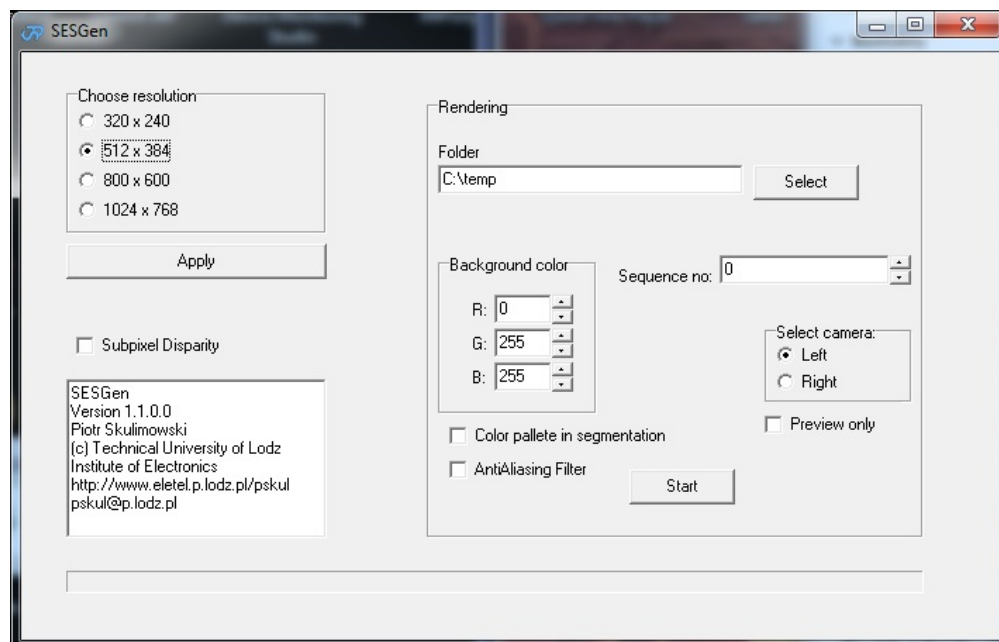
SESGen

Choose resolution
320 x 240
512 x 384
800 x 600
1024 x 768

Apply

Subpixel Disparity

SESGen
Version 1.1.0.0
Piotr Skulimowski
(c) Technical University of Lodz
Institute of Electronics
http://www.eletel.p.lodz.pl/pskul
pskul@p.lodz.pl

Rendering

Folder
C:\temp
Select

Background color
R: 0
G: 255
B: 255

Sequence no: 0

Select camera:
Left
Right

Preview only

Color pallete in segmentation

AntiAliasing Filter

Start